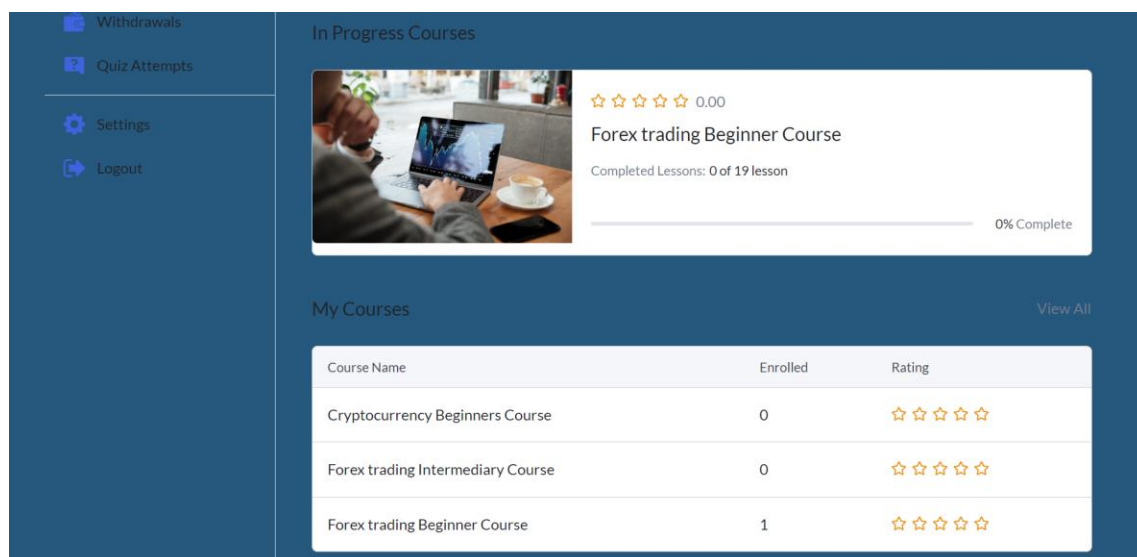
Withdrawals

Quiz Attempts

Settings

Logout

In Progress Courses

☆☆☆☆☆ 0.00

Forex trading Beginner Course

Completed Lessons: 0 of 19 lesson

0% Complete

My Courses

View All

| Course Name | Enrolled | Rating |
|---|---|---|
| Cryptocurrency Beginners Course | 0 | ☆☆☆☆☆ |
| Forex trading Intermediary Course | 0 | ☆☆☆☆☆ |
| Forex trading Beginner Course | 1 | ☆☆☆☆☆ |